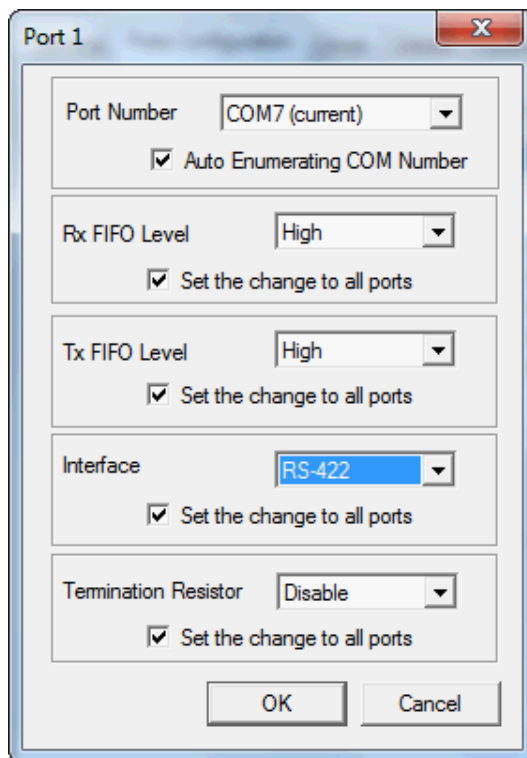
Port 1

Port Number COM7 (current)

Auto Enumerating COM Number

Rx FIFO Level High

Set the change to all ports

Tx FIFO Level High

Set the change to all ports

Interface RS-422

Set the change to all ports

Termination Resistor Disable

Set the change to all ports

OK Cancel